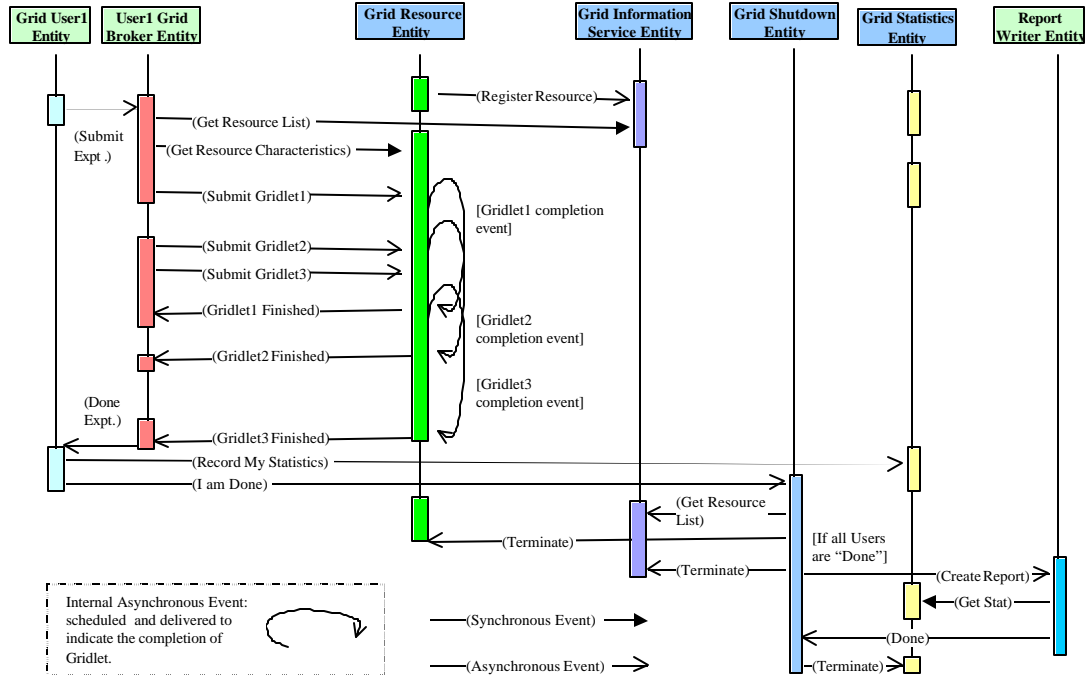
Grid User1 Entity

User1 Grid Broker Entity

Grid Resource Entity

Grid Information Service Entity

Grid Shutdown Entity

Grid Statistics Entity

Report Writer Entity

(Register Resource)

(Submit Expt.)

(Get Resource List)

(Get Resource Characteristics)

(Submit Gridlet1)

[Gridlet1 completion event]

(Submit Gridlet2)

(Submit Gridlet3)

(Gridlet1 Finished)

[Gridlet2 completion event]

(Gridlet2 Finished)

[Gridlet3 completion event]

(Done Expt.)

(Gridlet3 Finished)

(Record My Statistics)

(I am Done)

(Get Resource List)

(Terminate)

[If all Users are "Done"]

(Terminate)

(Create Report)

(Get Stat)

Internal Asynchronous Event: scheduled and delivered to indicate the completion of Gridlet.

(Synchronous Event)

(Done)

(Asynchronous Event)

(Terminate)